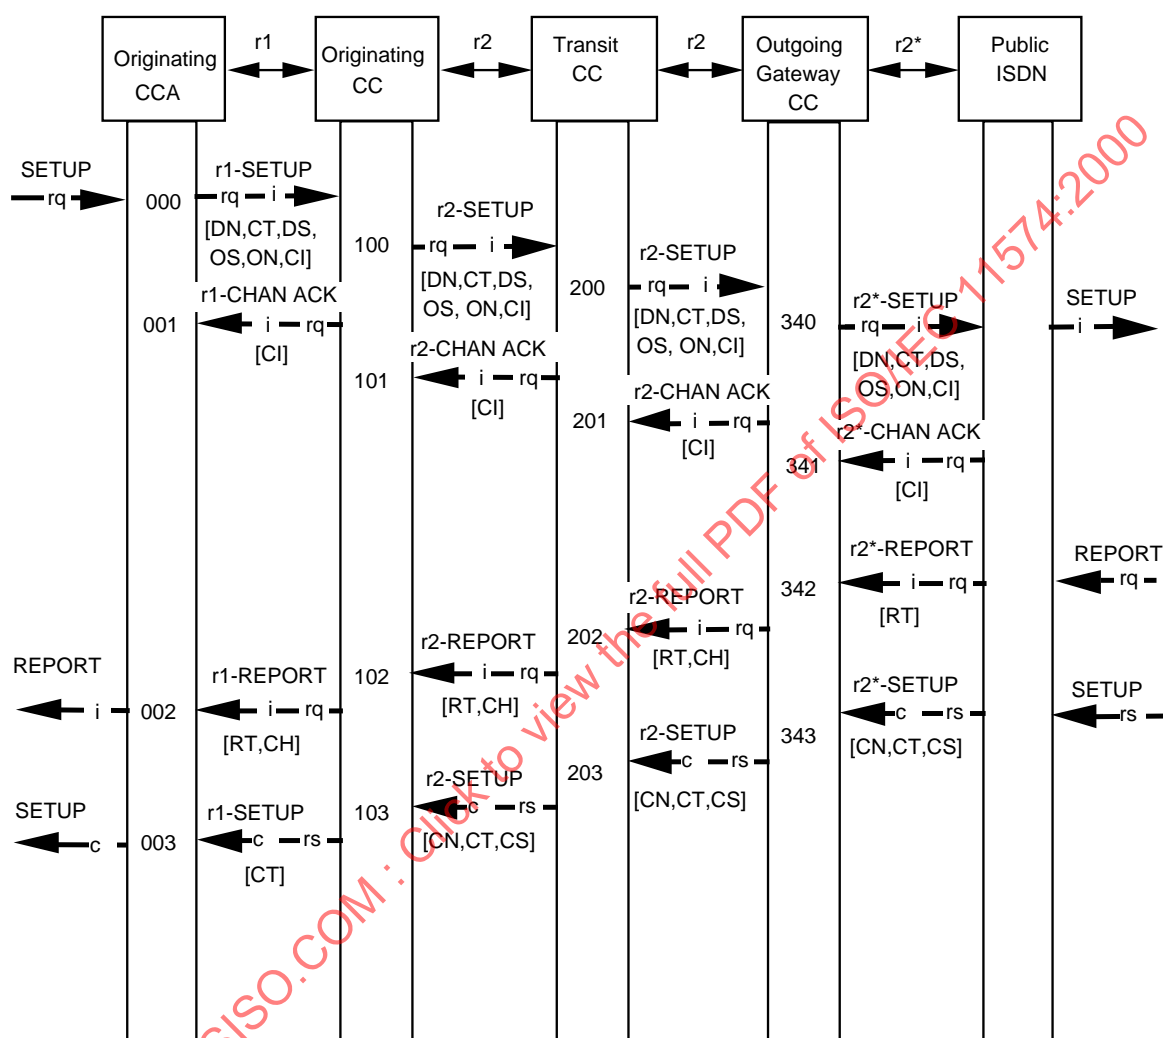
Originating CCA
r1
Originating CC
r2
Transit CC
r2
Outgoing Gateway CC
r2*
Public ISDN

SETUP
rq
000
r1-SETUP
rq i
[DN,CT,DS, OS,ON,CI]
r2-SETUP
100
rq i
[DN,CT,DS, OS, ON,CI]
r2-SETUP
200
rq i
[DN,CT,DS, OS, ON,CI]
r2*-SETUP
340
rq i
[DN,CT,DS, OS,ON,CI]
SETUP
i

r1-CHAN ACK
001
i rq
[CI]
r2-CHAN ACK
101
i rq
[CI]
r2-CHAN ACK
201
i rq
[CI]
r2*-CHAN ACK
341
i rq
[CI]

r2*-REPORT
342
i rq
[RT]
REPORT
rq
r2-REPORT
202
i rq
[RT,CH]
r2-REPORT
102
i rq
[RT,CH]
REPORT
i
002
r1-REPORT
i rq
[RT,CH]

r2*-SETUP
343
c rs
[CN,CT,CS]
SETUP
rs
r2-SETUP
203
c rs
[CN,CT,CS]
r2-SETUP
103
c rs
[CN,CT,CS]
SETUP
c
003
r1-SETUP
c rs
[CT]

ISO.COM : Click to view the full PDF of ISO/IEC 11574:2000